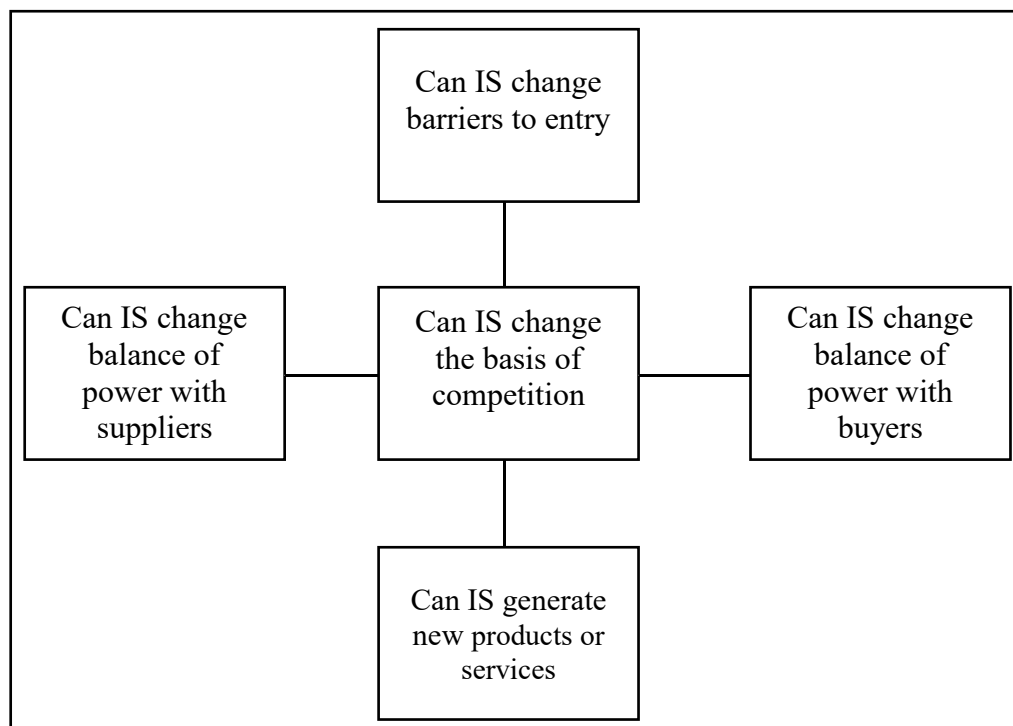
Can IS change barriers to entry

Can IS change balance of power with suppliers

Can IS change the basis of competition

Can IS change balance of power with buyers

Can IS generate new products or services